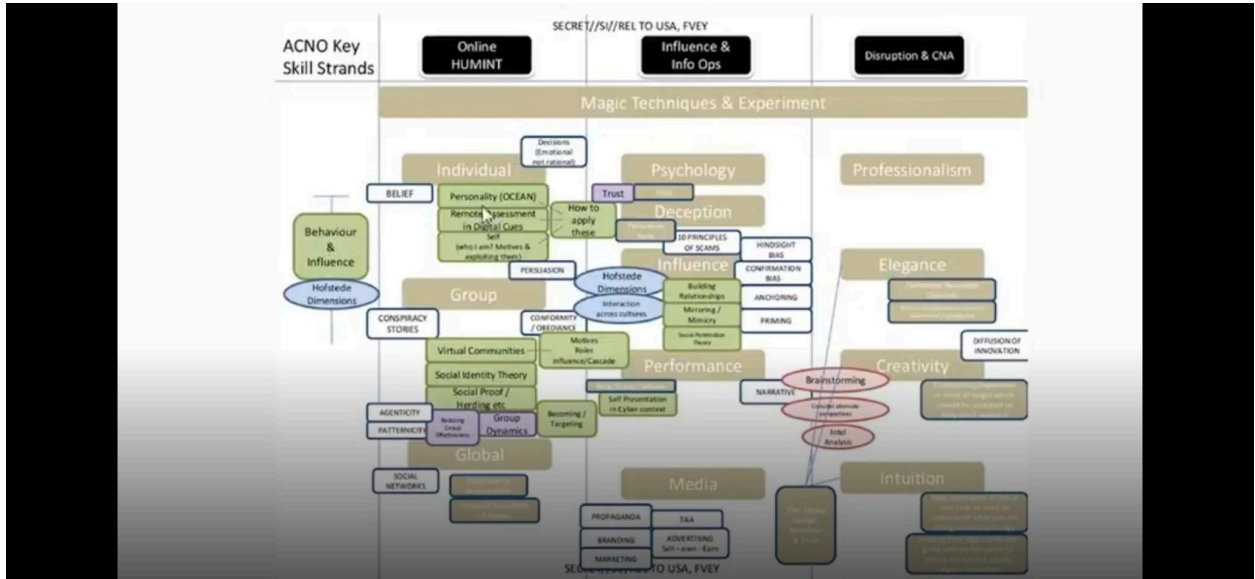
SECRET//SI//REL TO USA, FVEY

ACNO Key Skill Strands

Online HUMINT

Influence & Info Ops

Disruption & CNA

Magic Techniques & Experiment

Decisions (Emotional not rational)

Individual

Psychology

Professionalism

BELIEF

Personality (OCEAN)

Trust

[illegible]

Remote Assessment in Digital Cues

How to apply these

Deception

Self (who I am? Motives & exploiting them)

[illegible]

10 PRINCIPLES OF SCAMS

HINDSIGHT BIAS

Behaviour & Influence

PERSUASION

Influence

CONFIRMATION BIAS

Elegance

Hofstede Dimensions

Hofstede Dimensions

Building Relationship

ANCHORING

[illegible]

Group

Interaction across cultures

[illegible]

CONSPIRACY STORIES

CONFORMITY / OBEDIANCE

Mirroring / Mimicry

PRIMING

Social Penetration Theory

DIFFUSION OF INNOVATION

Motives Roles Influence/Cascade

Virtual Communities

Performance

Creativity

Social Identity Theory

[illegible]

Brainstorming

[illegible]

Social Proof / Herding etc

Self Presentation in Cyber context

NARRATIVE

AGENTICITY

Group Dynamics

Becoming / Targeting

Consider alternate perspectives

PATTERNICITY

Reducing Group Effectiveness

TriNd Analysis

Global

Intuition

SOCIAL NETWORKS

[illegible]

Media

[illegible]

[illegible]

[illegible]

PROPAGANDA

TAA

BRANDING

ADVERTISING Sell – own – Earn

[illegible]

MARKETING

SEC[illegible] TO USA, FVEY